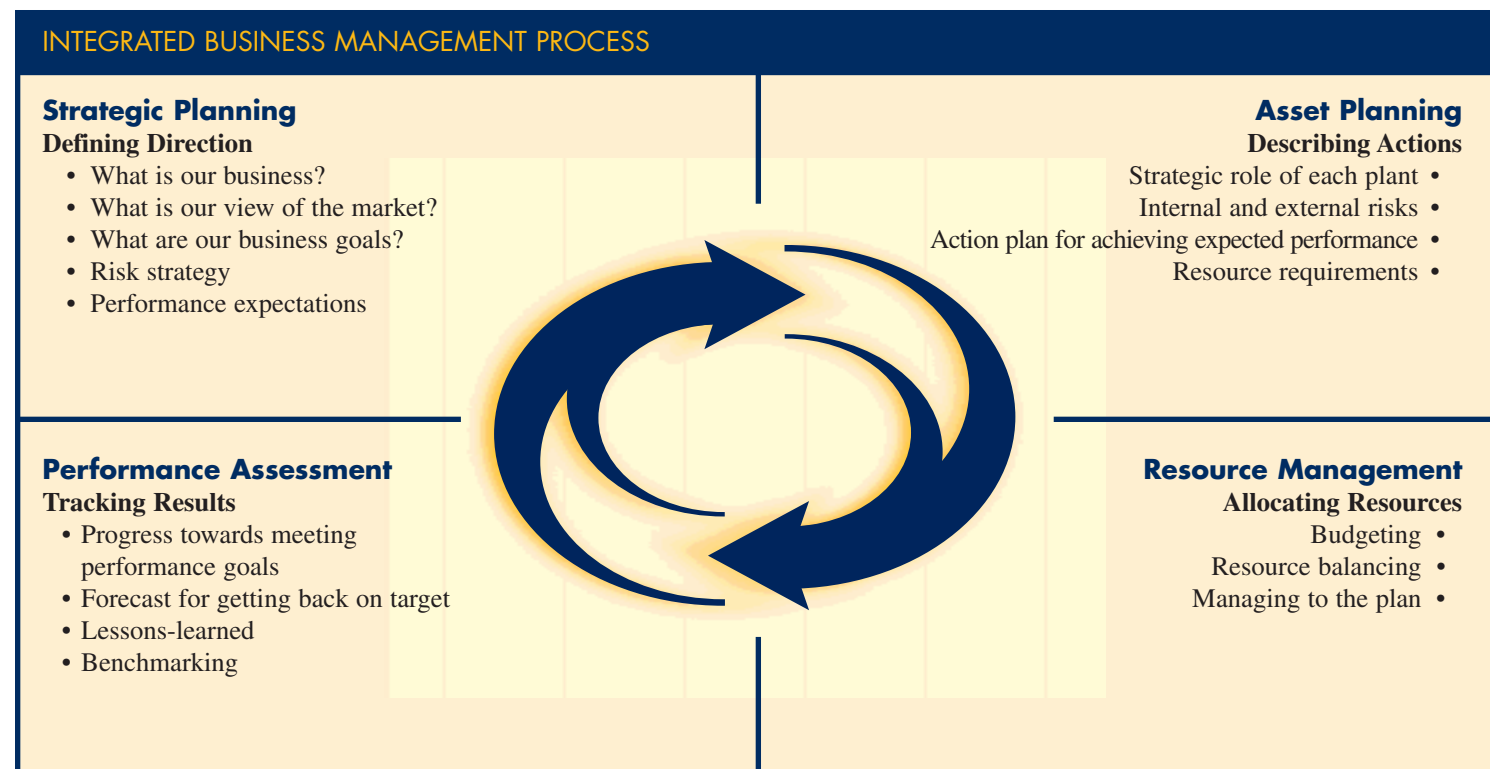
INTEGRATED BUSINESS MANAGEMENT PROCESS

Strategic Planning
Defining Direction
• What is our business?
• What is our view of the market?
• What are our business goals?
• Risk strategy
• Performance expectations

Asset Planning
Describing Actions
Strategic role of each plant •
Internal and external risks •
Action plan for achieving expected performance •
Resource requirements •

Performance Assessment
Tracking Results
• Progress towards meeting performance goals
• Forecast for getting back on target
• Lessons-learned
• Benchmarking

Resource Management
Allocating Resources
Budgeting •
Resource balancing •
Managing to the plan •